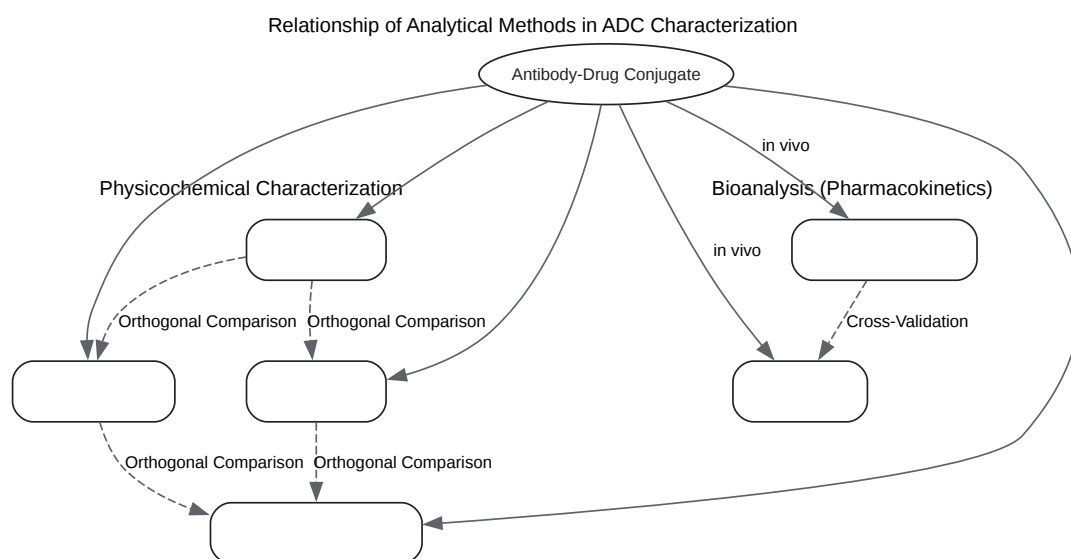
Relationship of Analytical Methods in ADC Characterization

Antibody-Drug Conjugate

Physicochemical Characterization

Bioanalysis (Pharmacokinetics)

in vivo

in vivo

Orthogonal Comparison

Orthogonal Comparison

Cross-Validation

Orthogonal Comparison

Orthogonal Comparison